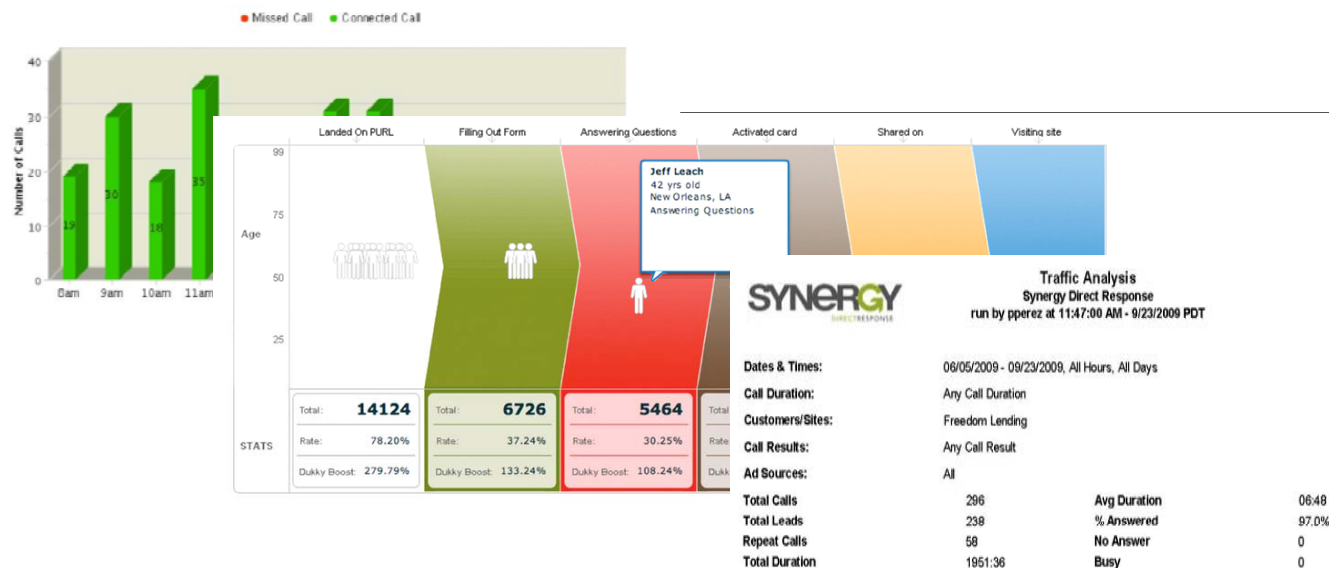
Missed Call Connected Call

40
30
20
10
0
Number of Calls
19 30 18 35
8am 9am 10am 11am

Landed On PURL | Filling Out Form | Answering Questions | Activated card | Shared on | Visiting site

99
75
Age
50
25

Jeff Leach
42 yrs old
New Orleans, LA
Answering Questions

STATS

| Total: | 14124 |
|---|---|
| Rate: | 78.20% |
| Dukky Boost: | 279.79% |

| Total: | 6726 |
|---|---|
| Rate: | 37.24% |
| Dukky Boost: | 133.24% |

| Total: | 5464 |
|---|---|
| Rate: | 30.25% |
| Dukky Boost: | 108.24% |

SYNERGY
DIRECTRESPONSE

Traffic Analysis
Synergy Direct Response
run by pperez at 11:47:00 AM - 9/23/2009 PDT

Dates & Times: 06/05/2009 - 09/23/2009, All Hours, All Days
Call Duration: Any Call Duration
Customers/Sites: Freedom Lending
Call Results: Any Call Result
Ad Sources: All

| Total Calls | 296 | Avg Duration | 06:48 |
|---|---|---|---|
| Total Leads | 238 | % Answered | 97.0% |
| Repeat Calls | 58 | No Answer | 0 |
| Total Duration | 1951:36 | Busy | 0 |